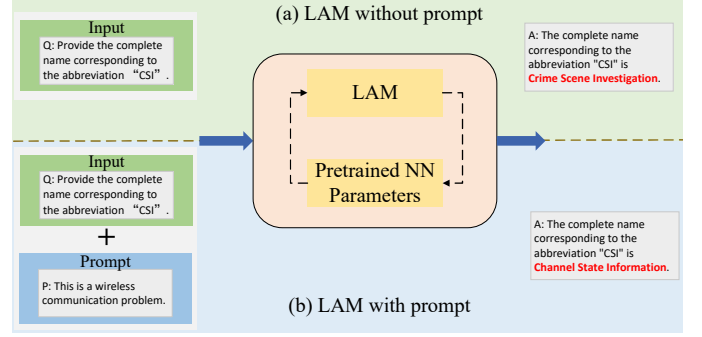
(a) LAM without prompt

Input

Q: Provide the complete name corresponding to the abbreviation “CSI”.

LAM

Pretrained NN Parameters

A: The complete name corresponding to the abbreviation "CSI" is Crime Scene Investigation.

Input

Q: Provide the complete name corresponding to the abbreviation “CSI”.

+

Prompt

P: This is a wireless communication problem.

A: The complete name corresponding to the abbreviation "CSI" is Channel State Information.

(b) LAM with prompt